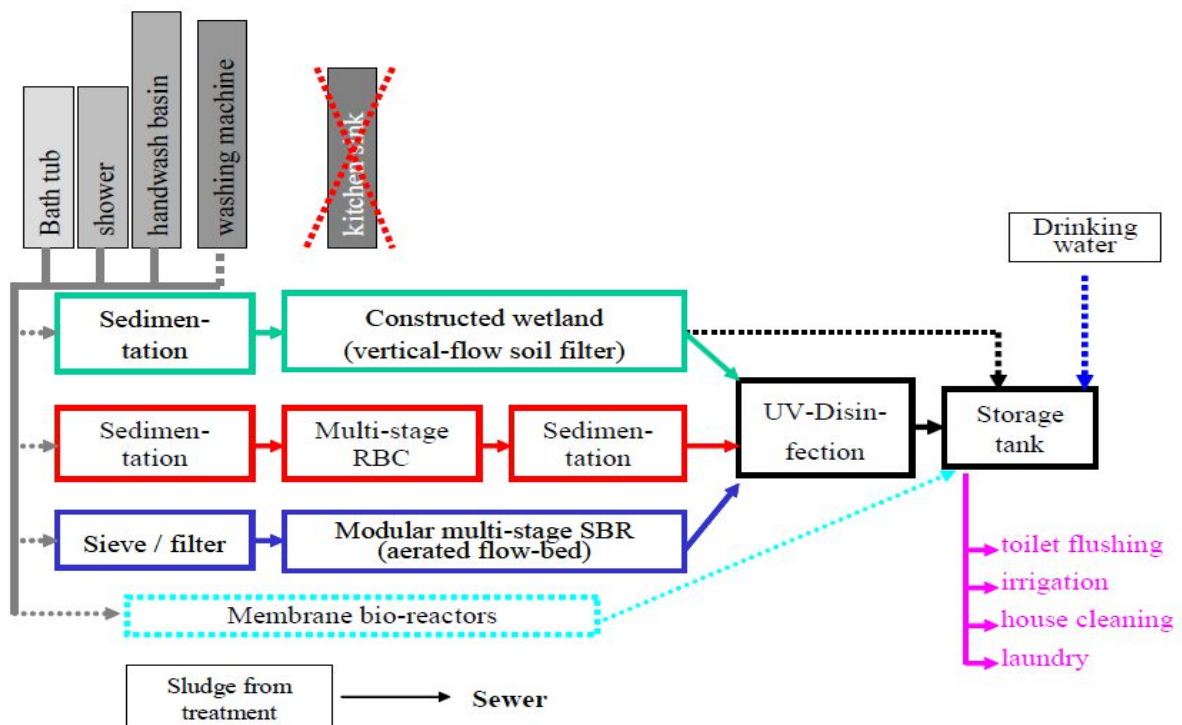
Bath tub

shower

handwash basin

washing machine

kitchen sink

Drinking water

Sedimentation

Constructed wetland (vertical-flow soil filter)

Sedimentation

Multi-stage RBC

Sedimentation

UV-Disinfection

Storage tank

Sieve / filter

Modular multi-stage SBR (aerated flow-bed)

Membrane bio-reactors

toilet flushing

irrigation

house cleaning

laundry

Sludge from treatment

Sewer